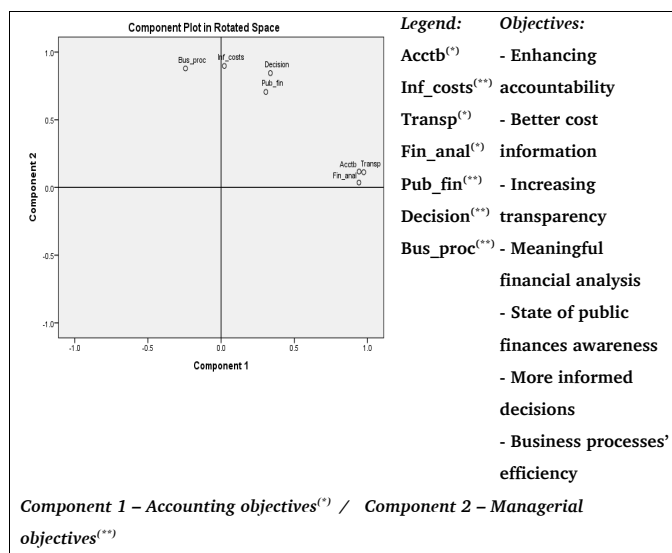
Component Plot in Rotated Space

Bus_proc
Inf_costs
Decision
Pub_fin
Acctb
Transp
Fin_anal

Component 2
1.0
0.5
0.0
-0.5
-1.0

-1.0
-0.5
0.0
0.5
1.0
Component 1

*Legend:*

**Acctb**$^{(*)}$
**Inf_costs**$^{(**)}$
**Transp**$^{(*)}$
**Fin_anal**$^{(*)}$
**Pub_fin**$^{(**)}$
**Decision**$^{(**)}$
**Bus_proc**$^{(**)}$

*Objectives:*

**- Enhancing accountability**
**- Better cost information**
**- Increasing transparency**
**- Meaningful financial analysis**
**- State of public finances awareness**
**- More informed decisions**
**- Business processes' efficiency**

*Component 1 – Accounting objectives*$^{(*)}$ */ Component 2 – Managerial objectives*$^{(**)}$